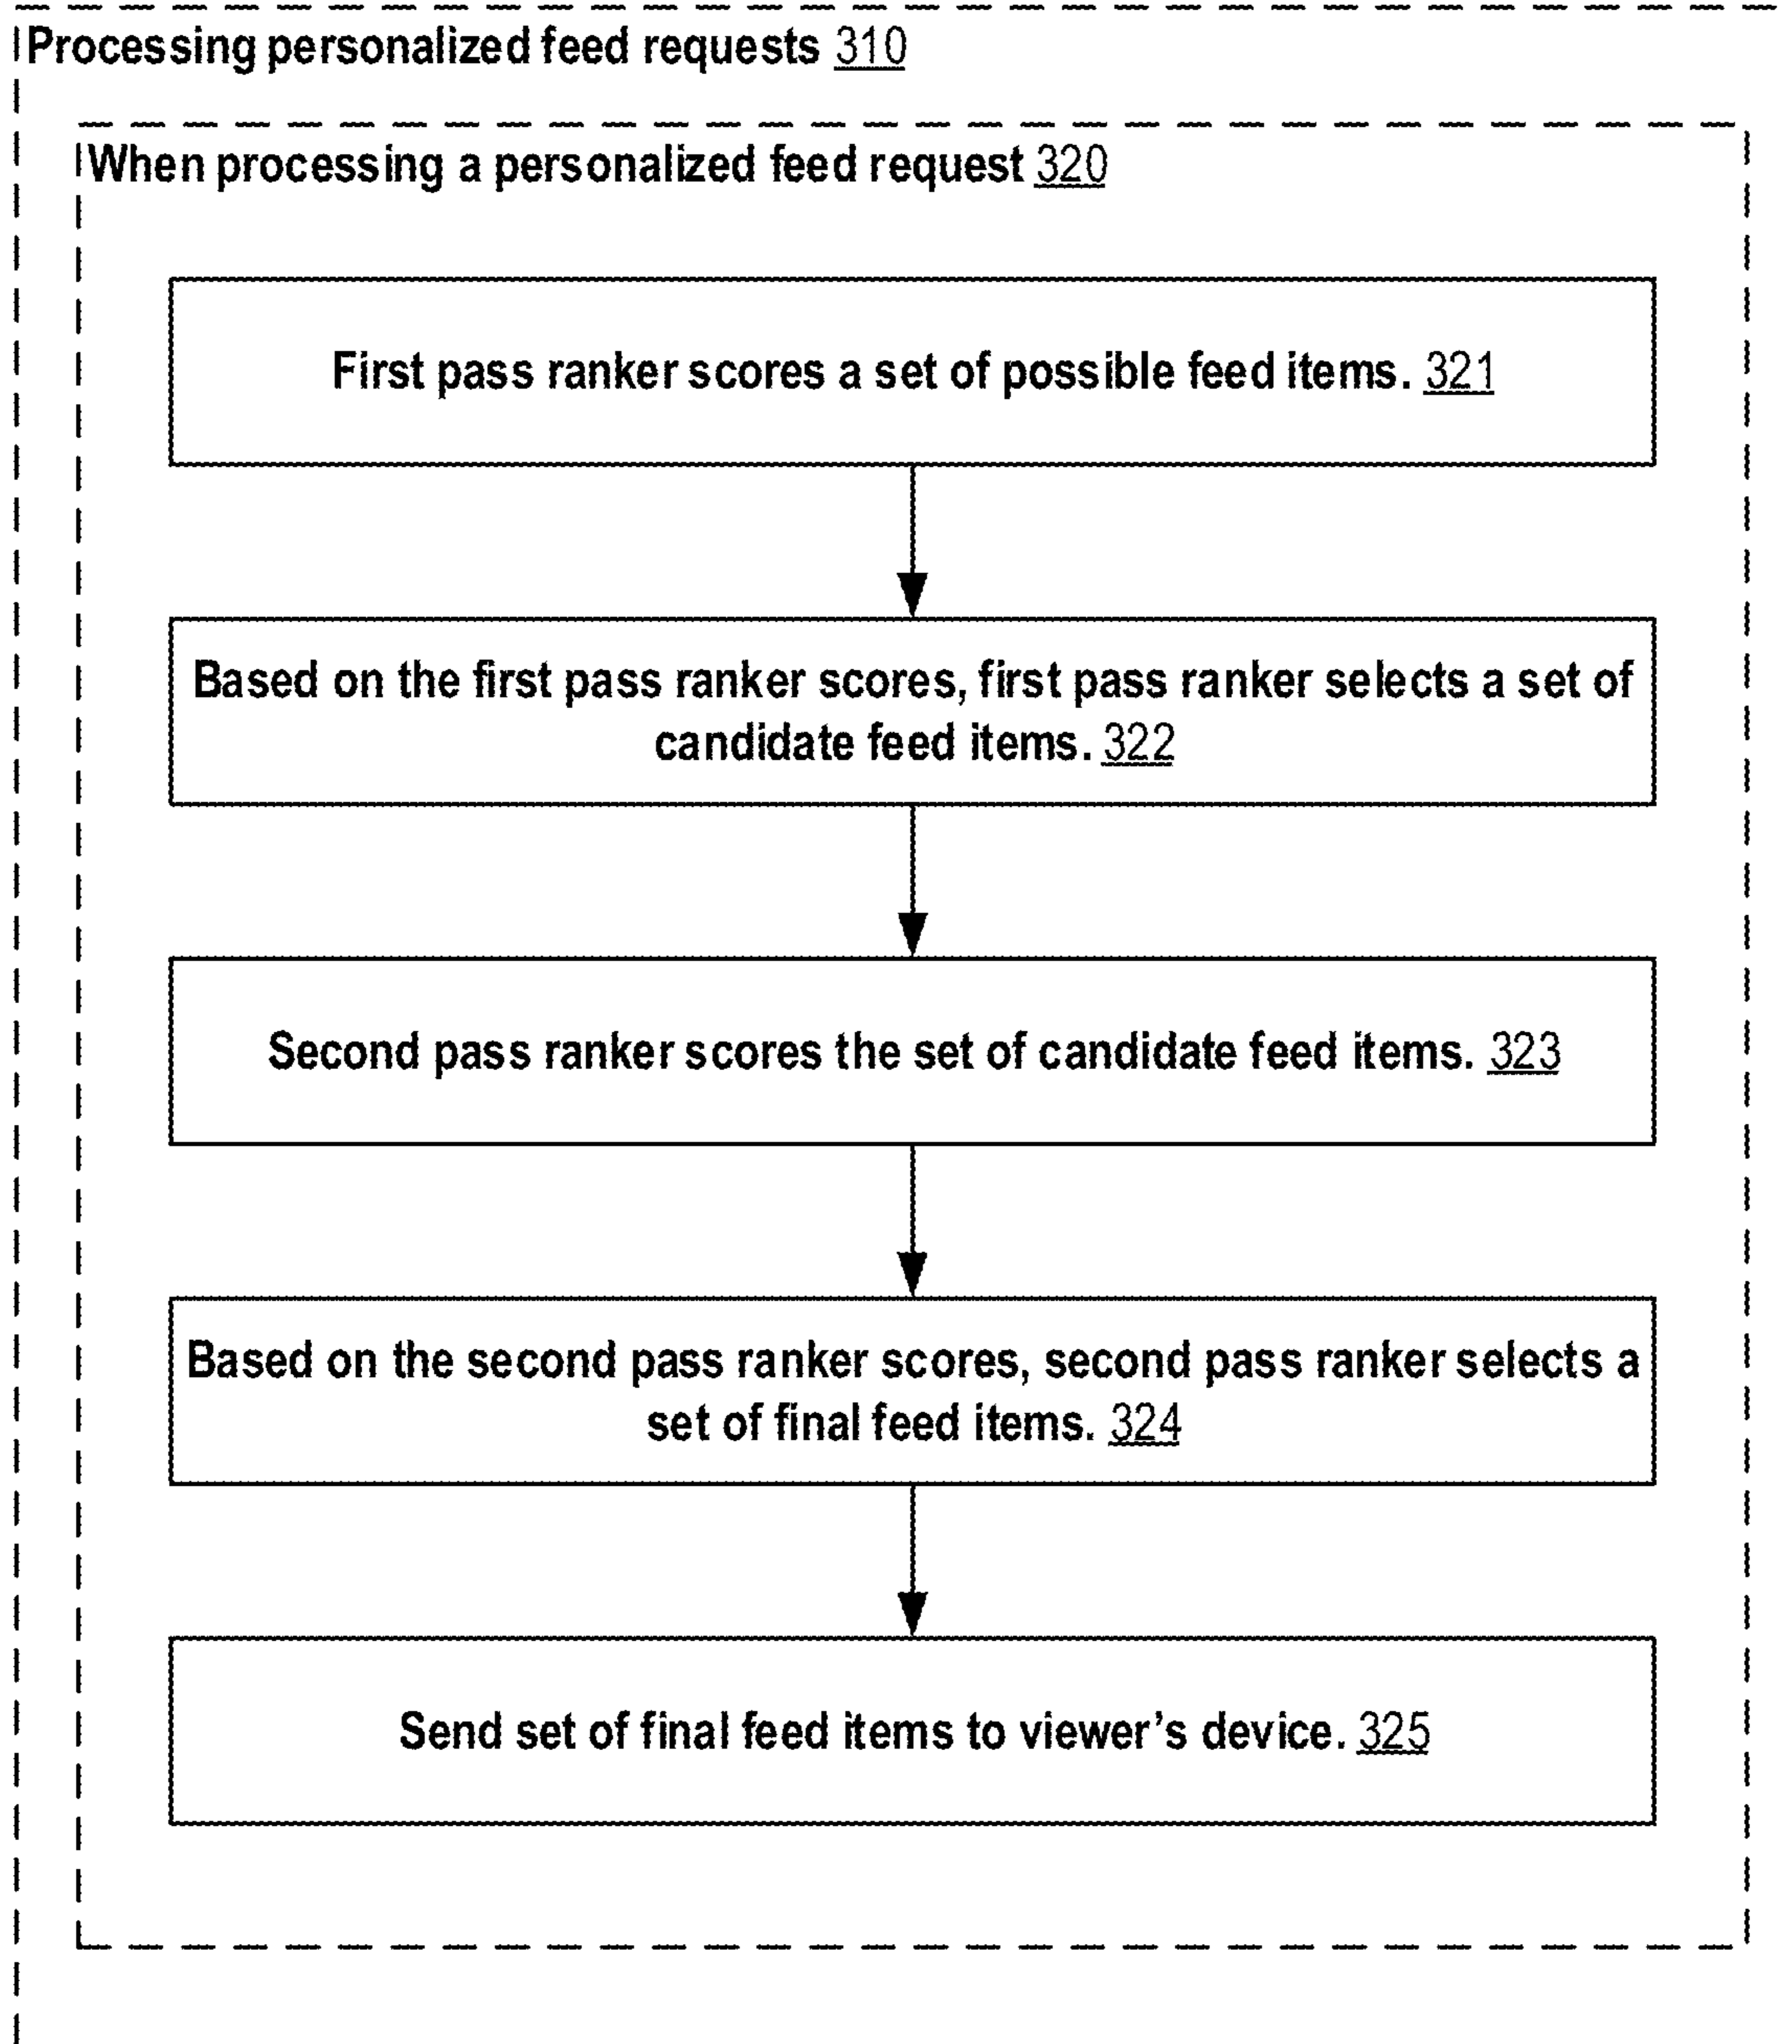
Processing personalized feed requests 310

When processing a personalized feed request 320

First pass ranker scores a set of possible feed items. 321

Based on the first pass ranker scores, first pass ranker selects a set of candidate feed items. 322

Second pass ranker scores the set of candidate feed items. 323

Based on the second pass ranker scores, second pass ranker selects a set of final feed items. 324

Send set of final feed items to viewer's device. 325